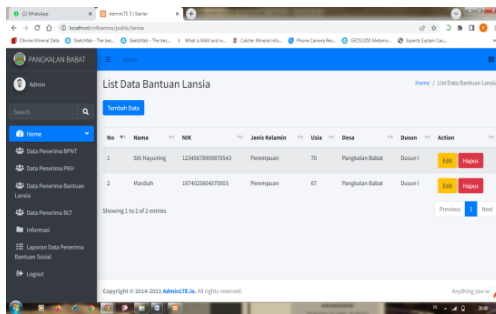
(2) WhatsApp
AdminLTE 3 | Starter
localhost/crdbansos/public/lansia

PANGKALAN BABAT
Admin
Search
Home
Data Penerima BPNT
Data Penerima PKH
Data Penerima Bantuan Lansia
Data Penerima BLT
Informasi
Laporan Data Penerima Bantuan Sosial
Logout

Home

List Data Bantuan Lansia
Home / List Data Bantuan Lansia

Tambah Data

| No | Nama | NIK | Jenis Kelamin | Usia | Desa | Dusun | Action |
|---|---|---|---|---|---|---|---|
| 1 | Siti Hayuning | 12345678909876543 | Perempuan | 70 | Pangkalan Babat | Dusun I | Edit Hapus |
| 2 | Mardiah | 1674025804070003 | Perempuan | 67 | Pangkalan Babat | Dusun I | Edit Hapus |

Showing 1 to 2 of 2 entries
Previous 1 Next

Copyright © 2014-2021 AdminLTE.io. All rights reserved.
Anything you w